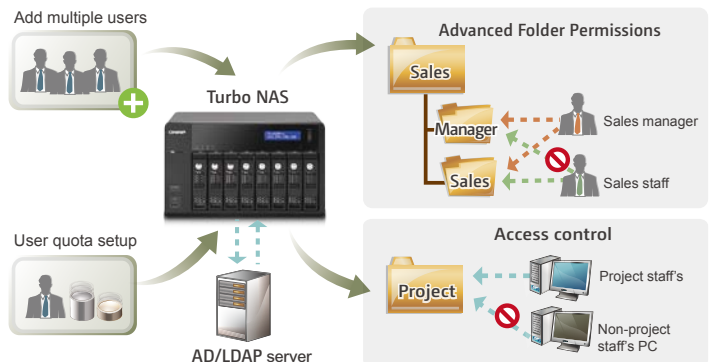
Add multiple users

Turbo NAS

Advanced Folder Permissions

Sales

Manager

Sales

Sales manager

Sales staff

User quota setup

Access control

Project

Project staff's

Non-project staff's PC

AD/LDAP server